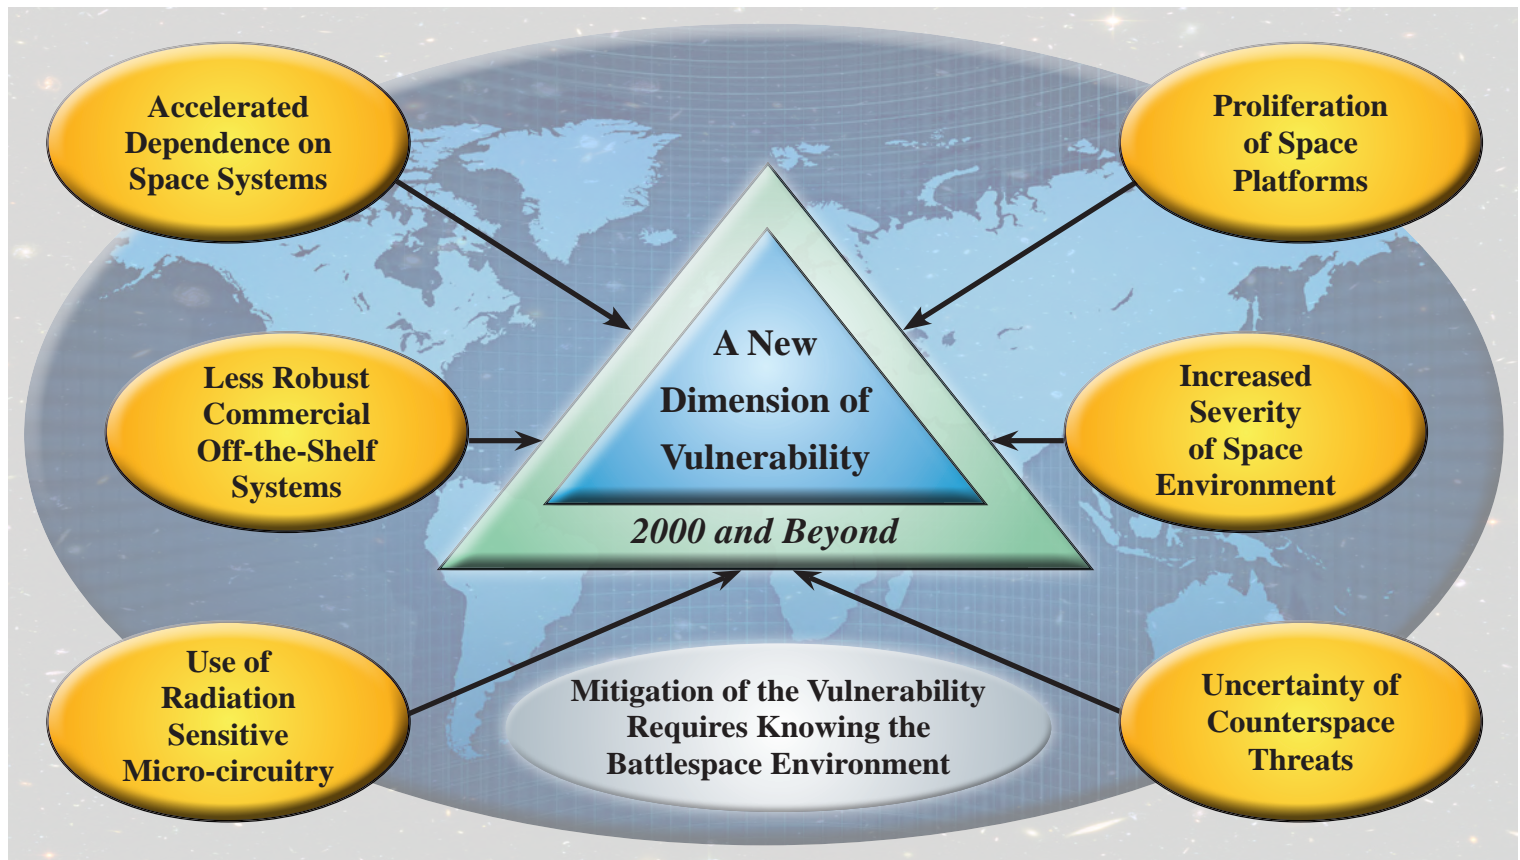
Accelerated Dependence on Space Systems

Proliferation of Space Platforms

A New Dimension of Vulnerability

2000 and Beyond

Less Robust Commercial Off-the-Shelf Systems

Increased Severity of Space Environment

Use of Radiation Sensitive Micro-circuitry

Mitigation of the Vulnerability Requires Knowing the Battlespace Environment

Uncertainty of Counterspace Threats